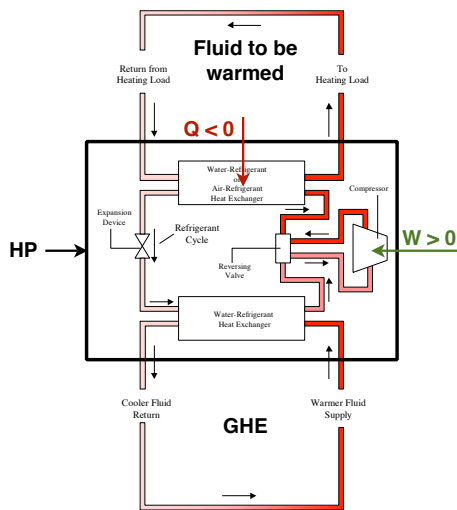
Fluid to be warmed

Return from Heating Load

To Heating Load

Q < 0

Water-Refrigerant or Air-Refrigerant Heat Exchanger

Compressor

Expansion Device

Refrigerant Cycle

HP

W > 0

Reversing Valve

Water-Refrigerant Heat Exchanger

Cooler Fluid Return

Warmer Fluid Supply

GHE